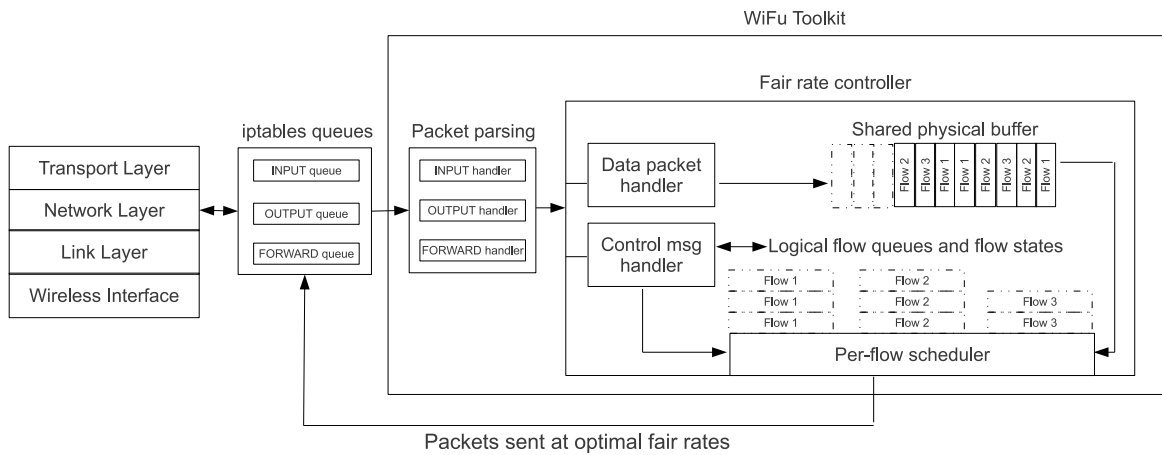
WiFu Toolkit

Fair rate controller

Transport Layer

Network Layer

Link Layer

Wireless Interface

iptables queues

INPUT queue

OUTPUT queue

FORWARD queue

Packet parsing

INPUT handler

OUTPUT handler

FORWARD handler

Data packet handler

Shared physical buffer

Flow 2

Flow 3

Flow 1

Flow 1

Flow 2

Flow 3

Flow 2

Flow 1

Control msg handler

Logical flow queues and flow states

Flow 1

Flow 1

Flow 1

Flow 2

Flow 2

Flow 2

Flow 3

Flow 3

Per-flow scheduler

Packets sent at optimal fair rates